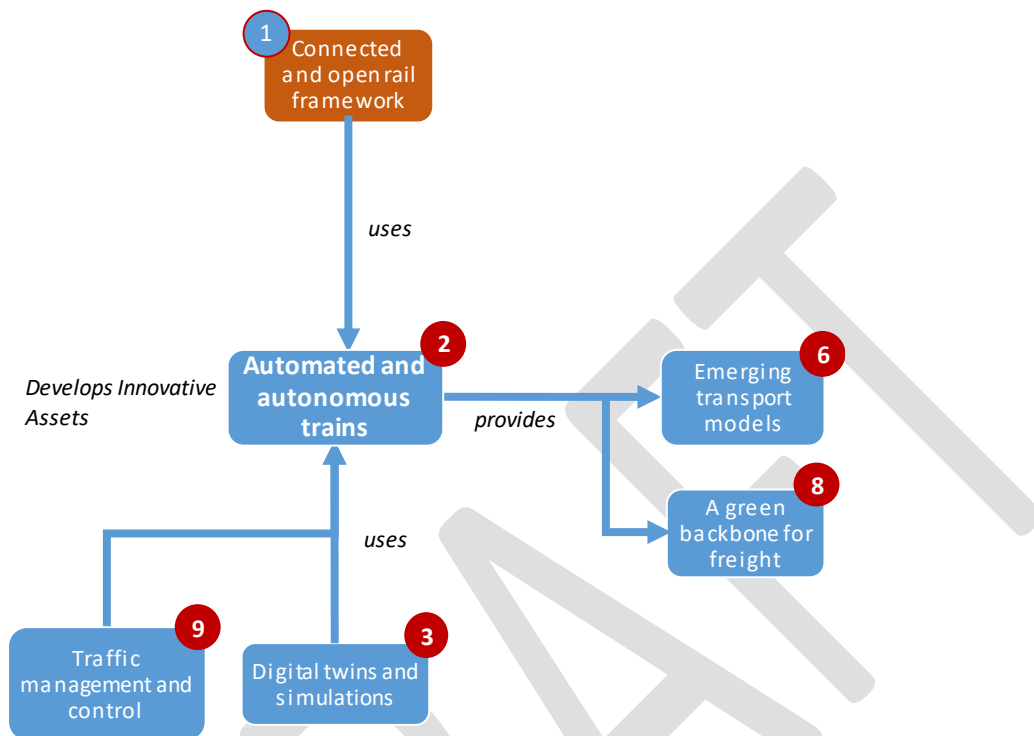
1
Connected and open rail framework

uses

2
Automated and autonomous trains

Develops Innovative Assets

provides

6
Emerging transport models

8
A green backbone for freight

uses

9
Traffic management and control

3
Digital twins and simulations